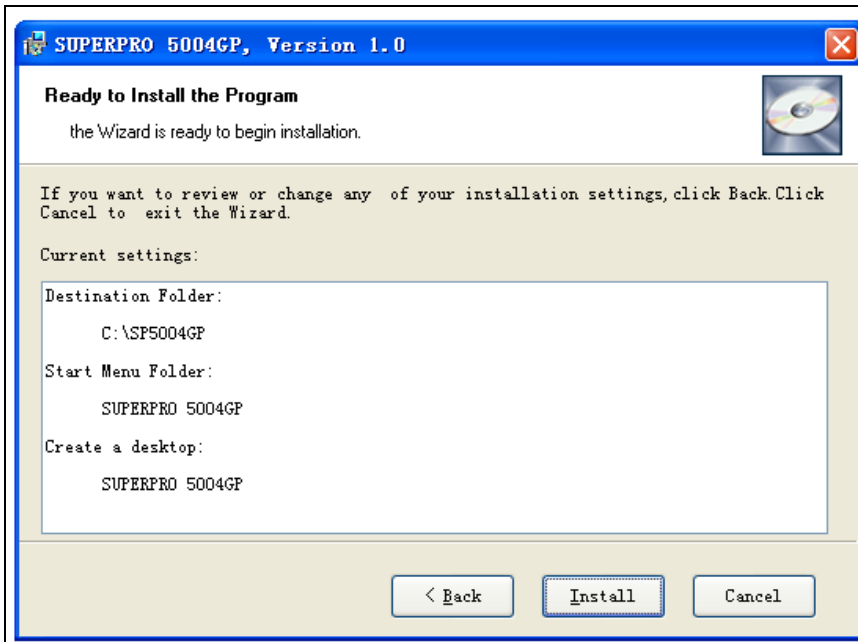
SUPERPRO 5004GP, Version 1.0

Ready to Install the Program

the Wizard is ready to begin installation.

If you want to review or change any of your installation settings, click Back. Click Cancel to exit the Wizard.

Current settings:

Destination Folder:

C:\SP5004GP

Start Menu Folder:

SUPERPRO 5004GP

Create a desktop:

SUPERPRO 5004GP

< Back

Install

Cancel